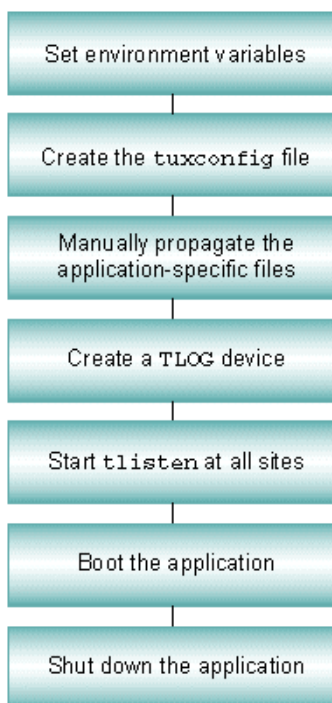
Set environment variables

Create the tuxconfig file

Manually propagate the application-specific files

Create a TLOG device

Start tlisten at all sites

Boot the application

Shut down the application